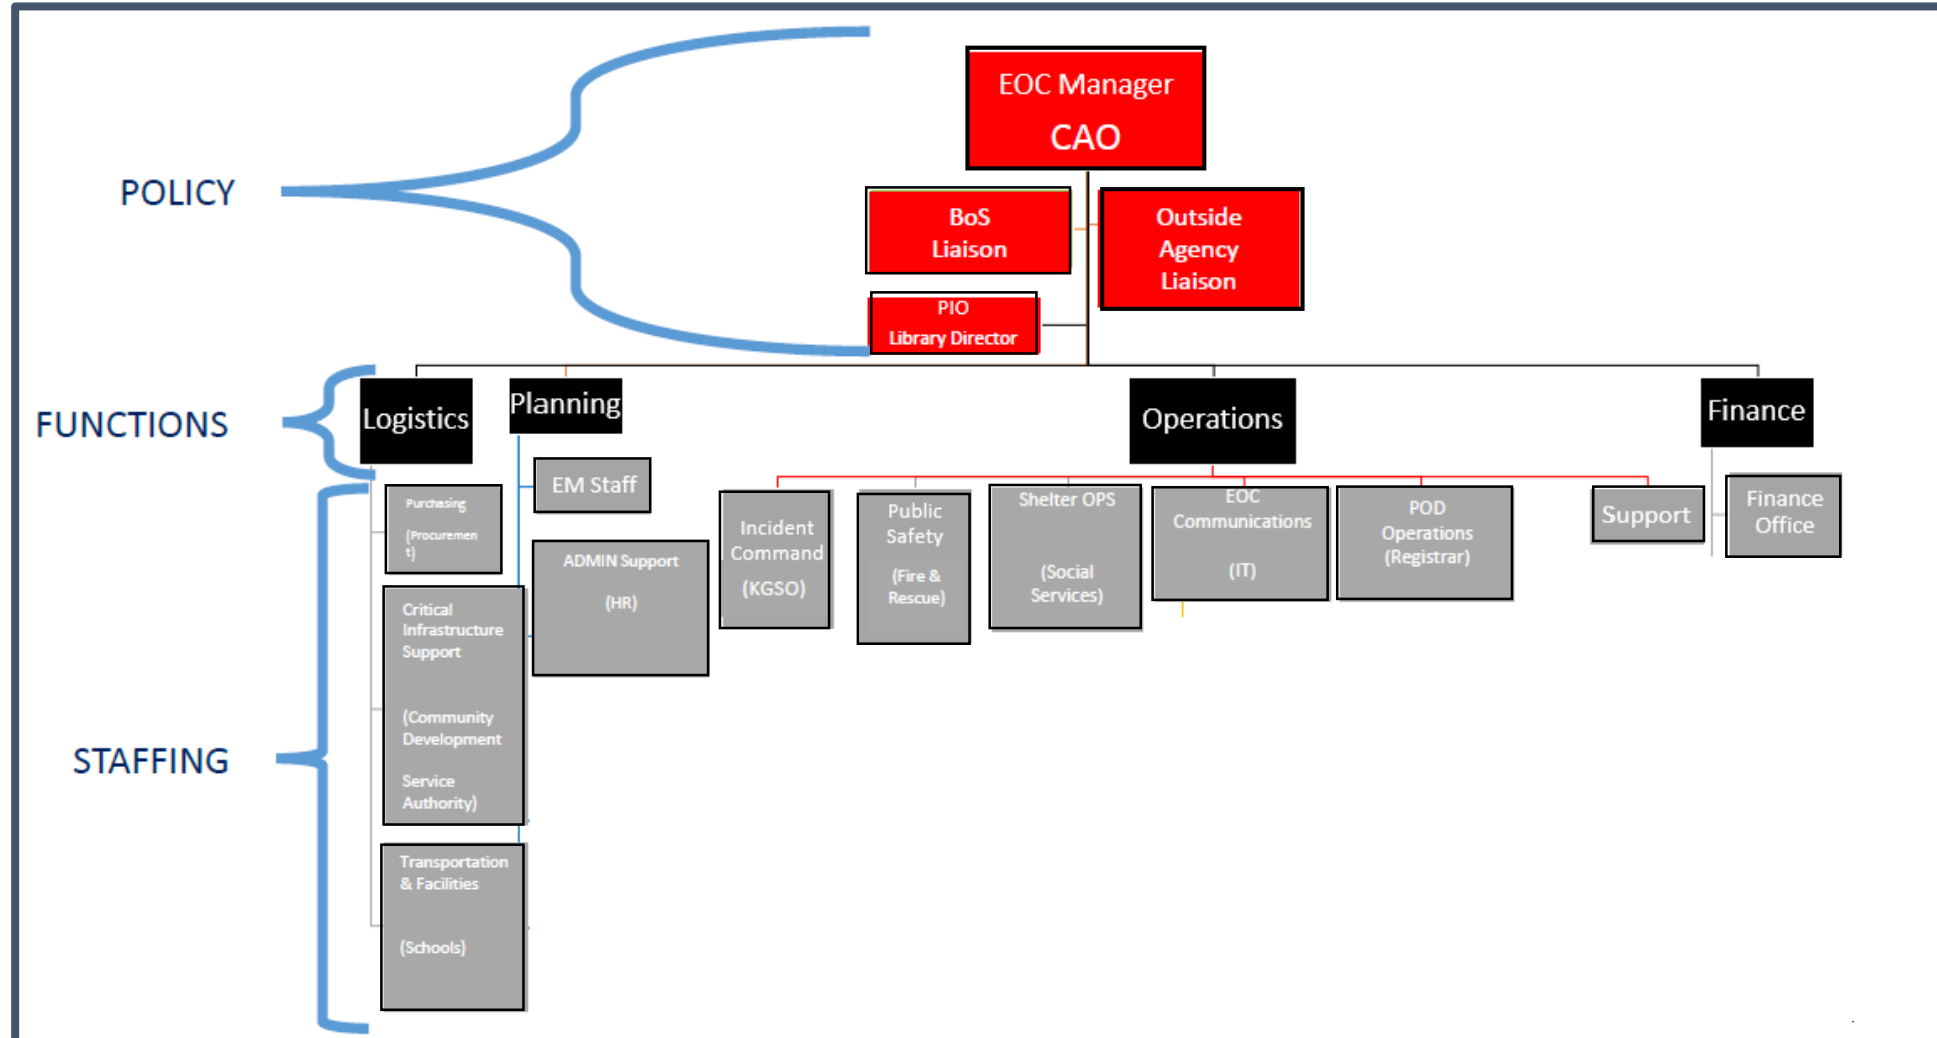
EOC Manager
CAO

POLICY

BoS Liaison

Outside Agency Liaison

PIO
Library Director

FUNCTIONS

Logistics

Planning

Operations

Finance

STAFFING

Purchasing (Procurement)

EM Staff

ADMIN Support (HR)

Critical Infrastructure Support

(Community Development Service Authority)

Transportation & Facilities

(Schools)

Incident Command (KGSO)

Public Safety (Fire & Rescue)

Shelter OPS (Social Services)

EOC Communications (IT)

POD Operations (Registrar)

Support

Finance Office